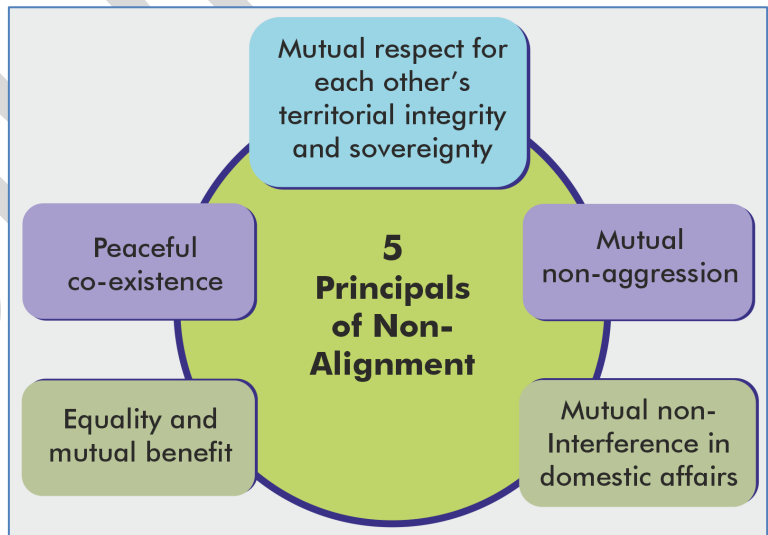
Mutual respect for each other's territorial integrity and sovereignty

Peaceful co-existence

5 Principals of Non-Alignment

Mutual non-aggression

Equality and mutual benefit

Mutual non-Interference in domestic affairs